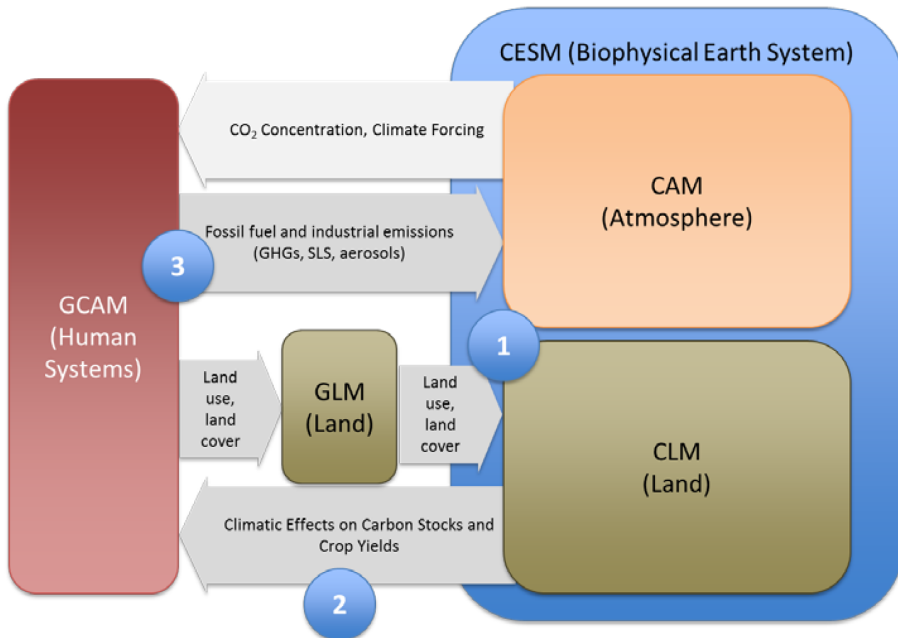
CESM (Biophysical Earth System)

$CO_2$ Concentration, Climate Forcing

CAM
(Atmosphere)

Fossil fuel and industrial emissions (GHGs, SLS, aerosols)

3

GCAM
(Human Systems)

1

Land use, land cover

GLM
(Land)

Land use, land cover

CLM
(Land)

Climatic Effects on Carbon Stocks and Crop Yields

2